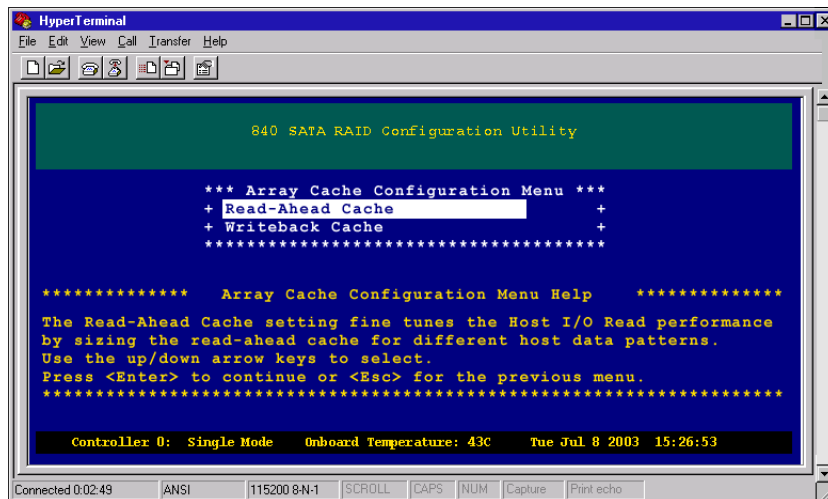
HyperTerminal
File Edit View Call Transfer Help

840 SATA RAID Configuration Utility

*** Array Cache Configuration Menu ***
+ Read-Ahead Cache +
+ Writeback Cache +
**************************************

************** Array Cache Configuration Menu Help **************
The Read-Ahead Cache setting fine tunes the Host I/O Read performance by sizing the read-ahead cache for different host data patterns.
Use the up/down arrow keys to select.
Press <Enter> to continue or <Esc> for the previous menu.
*********************************************************************

Controller 0: Single Mode Onboard Temperature: 43C Tue Jul 8 2003 15:26:53

Connected 0:02:49 | ANSI | 115200 8-N-1 | SCROLL | CAPS | NUM | Capture | Print echo